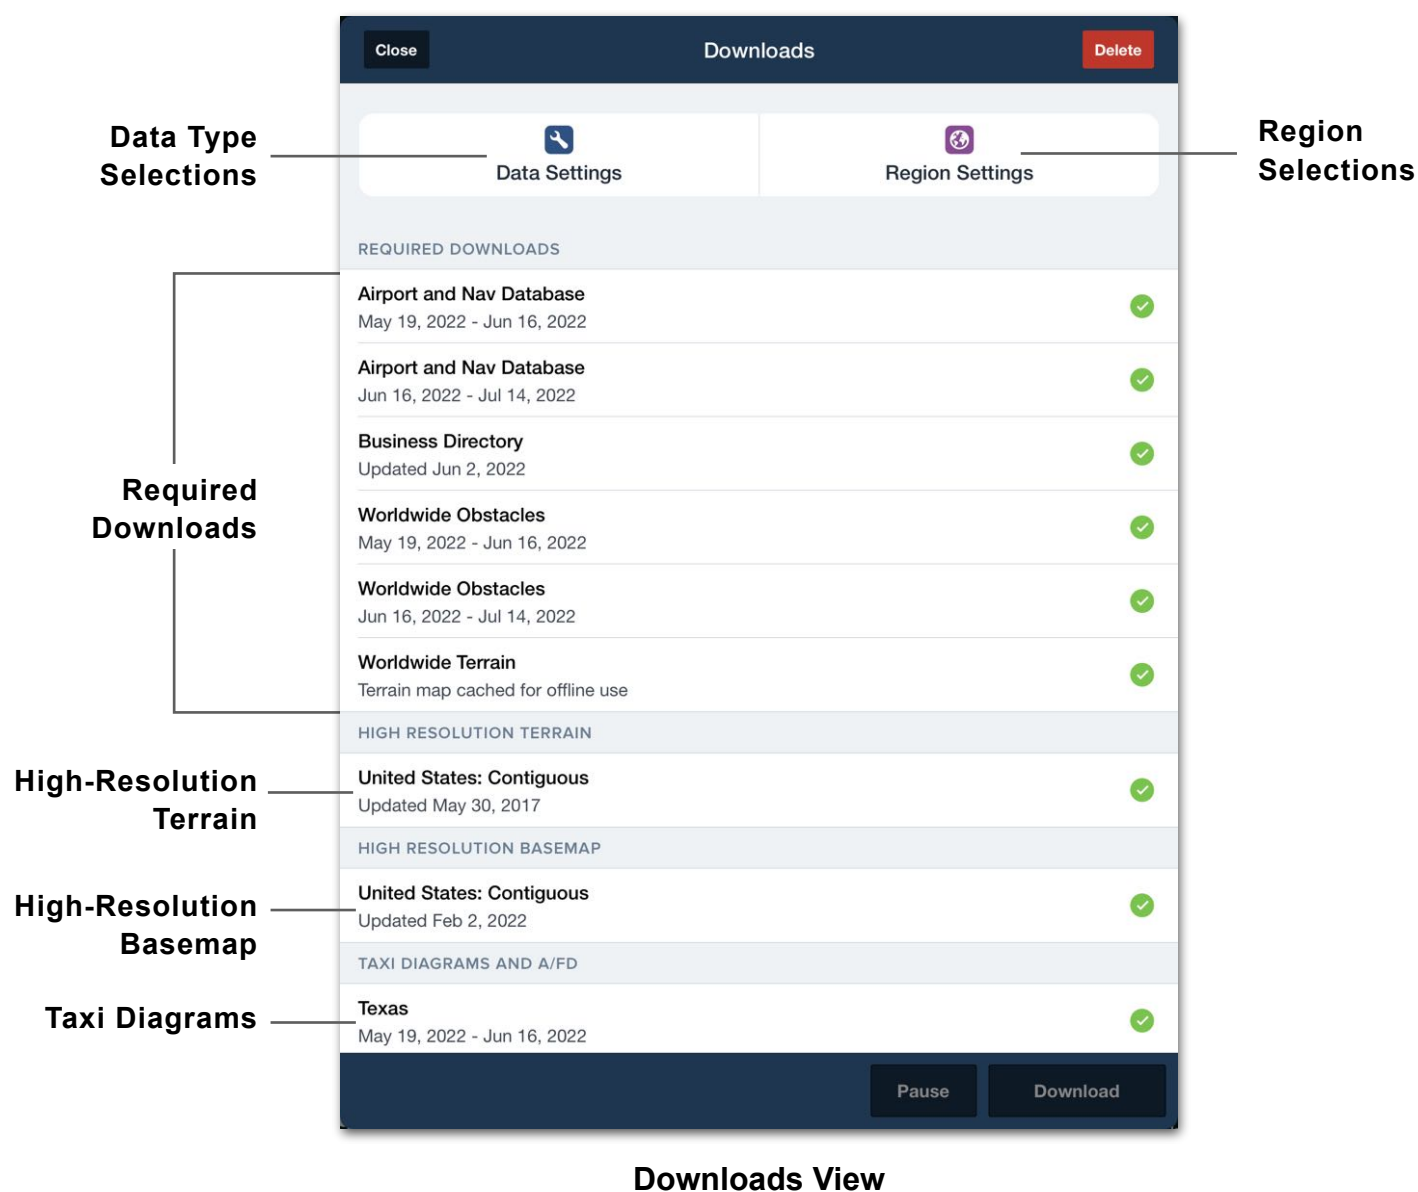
Close

Downloads

Delete

Data Type Selections

Data Settings

Region Settings

Region Selections

REQUIRED DOWNLOADS

Required Downloads

Airport and Nav Database
May 19, 2022 - Jun 16, 2022

Airport and Nav Database
Jun 16, 2022 - Jul 14, 2022

Business Directory
Updated Jun 2, 2022

Worldwide Obstacles
May 19, 2022 - Jun 16, 2022

Worldwide Obstacles
Jun 16, 2022 - Jul 14, 2022

Worldwide Terrain
Terrain map cached for offline use

HIGH RESOLUTION TERRAIN

High-Resolution Terrain

United States: Contiguous
Updated May 30, 2017

HIGH RESOLUTION BASEMAP

High-Resolution Basemap

United States: Contiguous
Updated Feb 2, 2022

TAXI DIAGRAMS AND A/FD

Taxi Diagrams

Texas
May 19, 2022 - Jun 16, 2022

Pause

Download

Downloads View